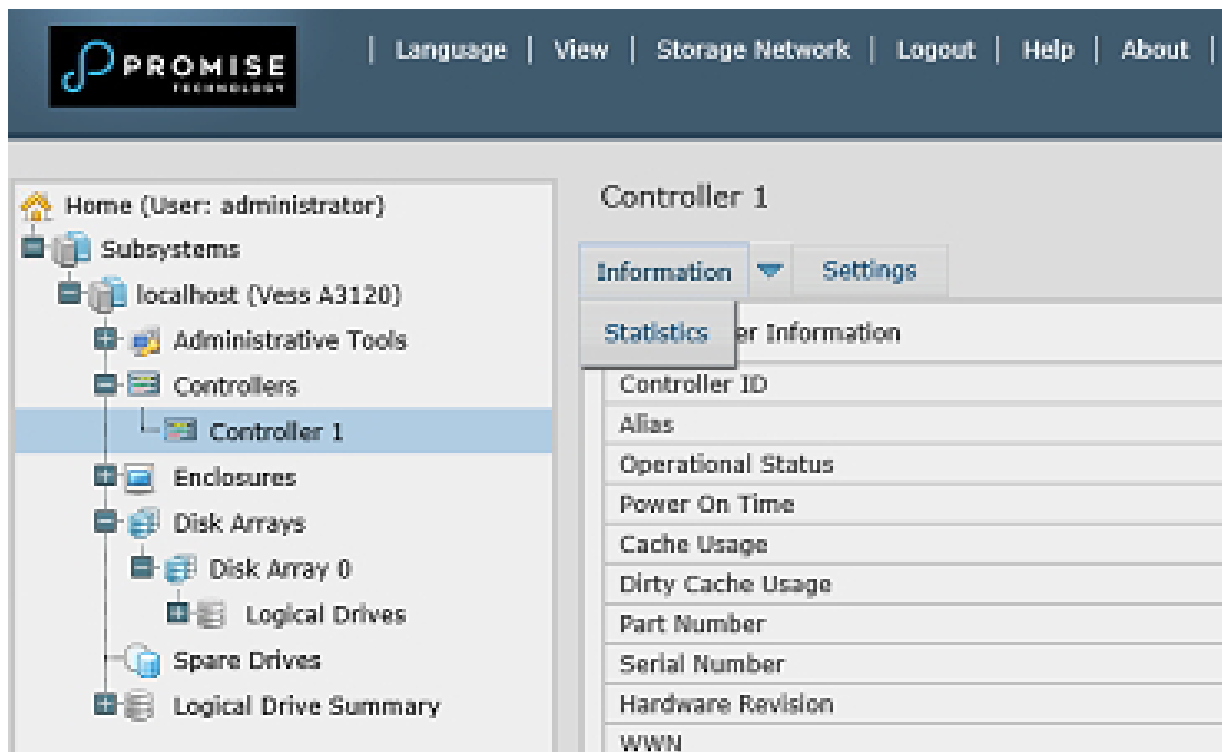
PROMISE
TECHNOLOGY

| Language | View | Storage Network | Logout | Help | About |

Home (User: administrator)
Subsystems
localhost (Vess A3120)
Administrative Tools
Controllers
Controller 1
Enclosures
Disk Arrays
Disk Array 0
Logical Drives
Spare Drives
Logical Drive Summary

Controller 1

Information
Settings
Statistics
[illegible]er Information

Controller ID
Alias
Operational Status
Power On Time
Cache Usage
Dirty Cache Usage
Part Number
Serial Number
Hardware Revision
WWN